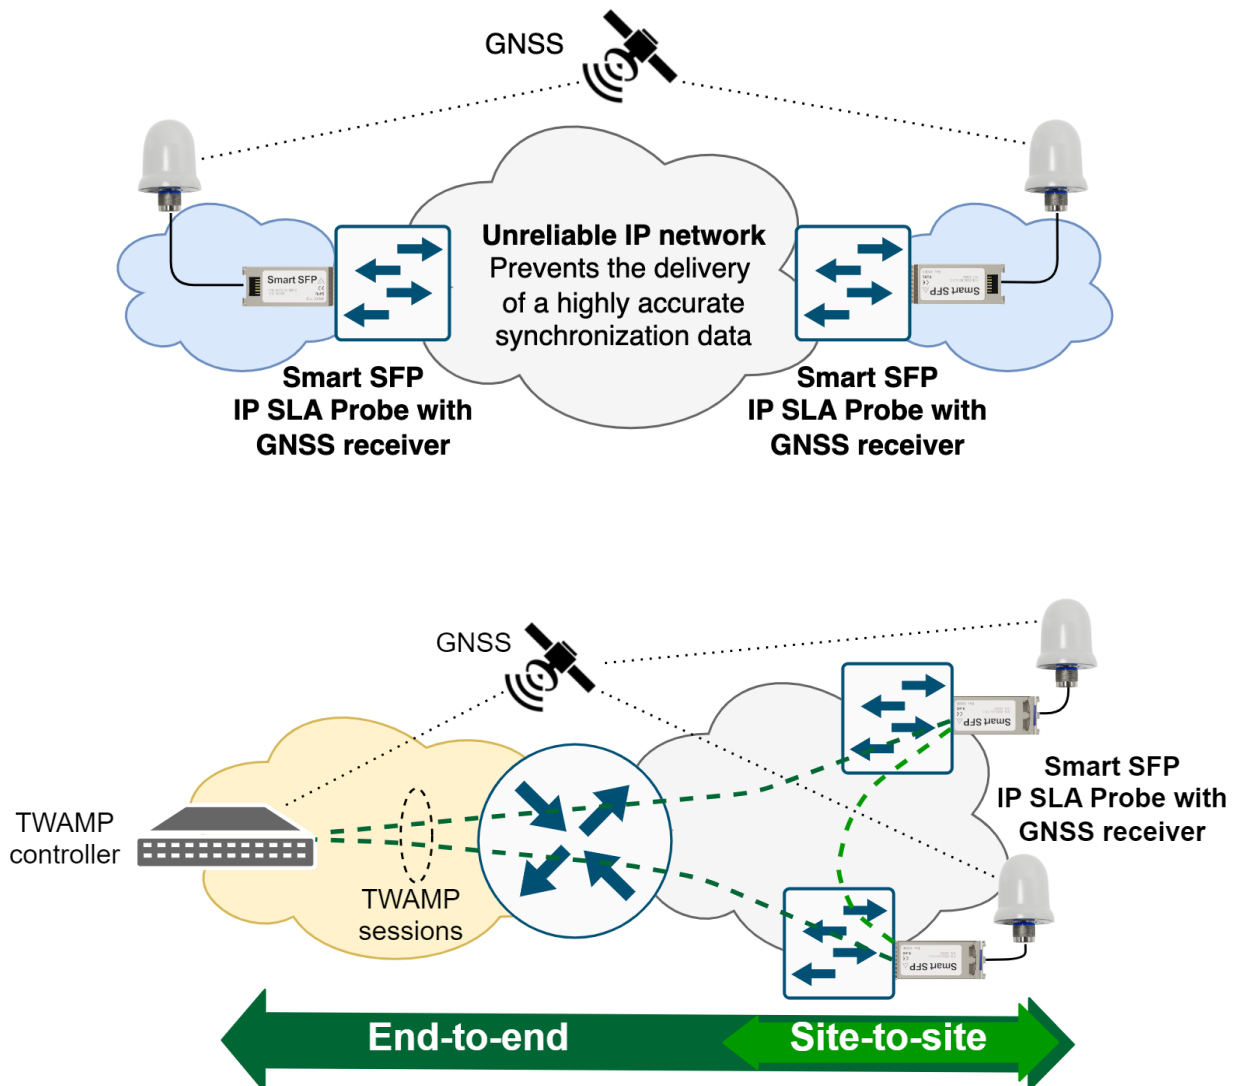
GNSS

Unreliable IP network
Prevents the delivery of a highly accurate synchronization data

Smart SFP

Smart SFP

Smart SFP
IP SLA Probe with
GNSS receiver

Smart SFP
IP SLA Probe with
GNSS receiver

GNSS

Smart SFP

Smart SFP
IP SLA Probe with
GNSS receiver

TWAMP
controller

TWAMP
sessions

Smart SFP

End-to-end

Site-to-site